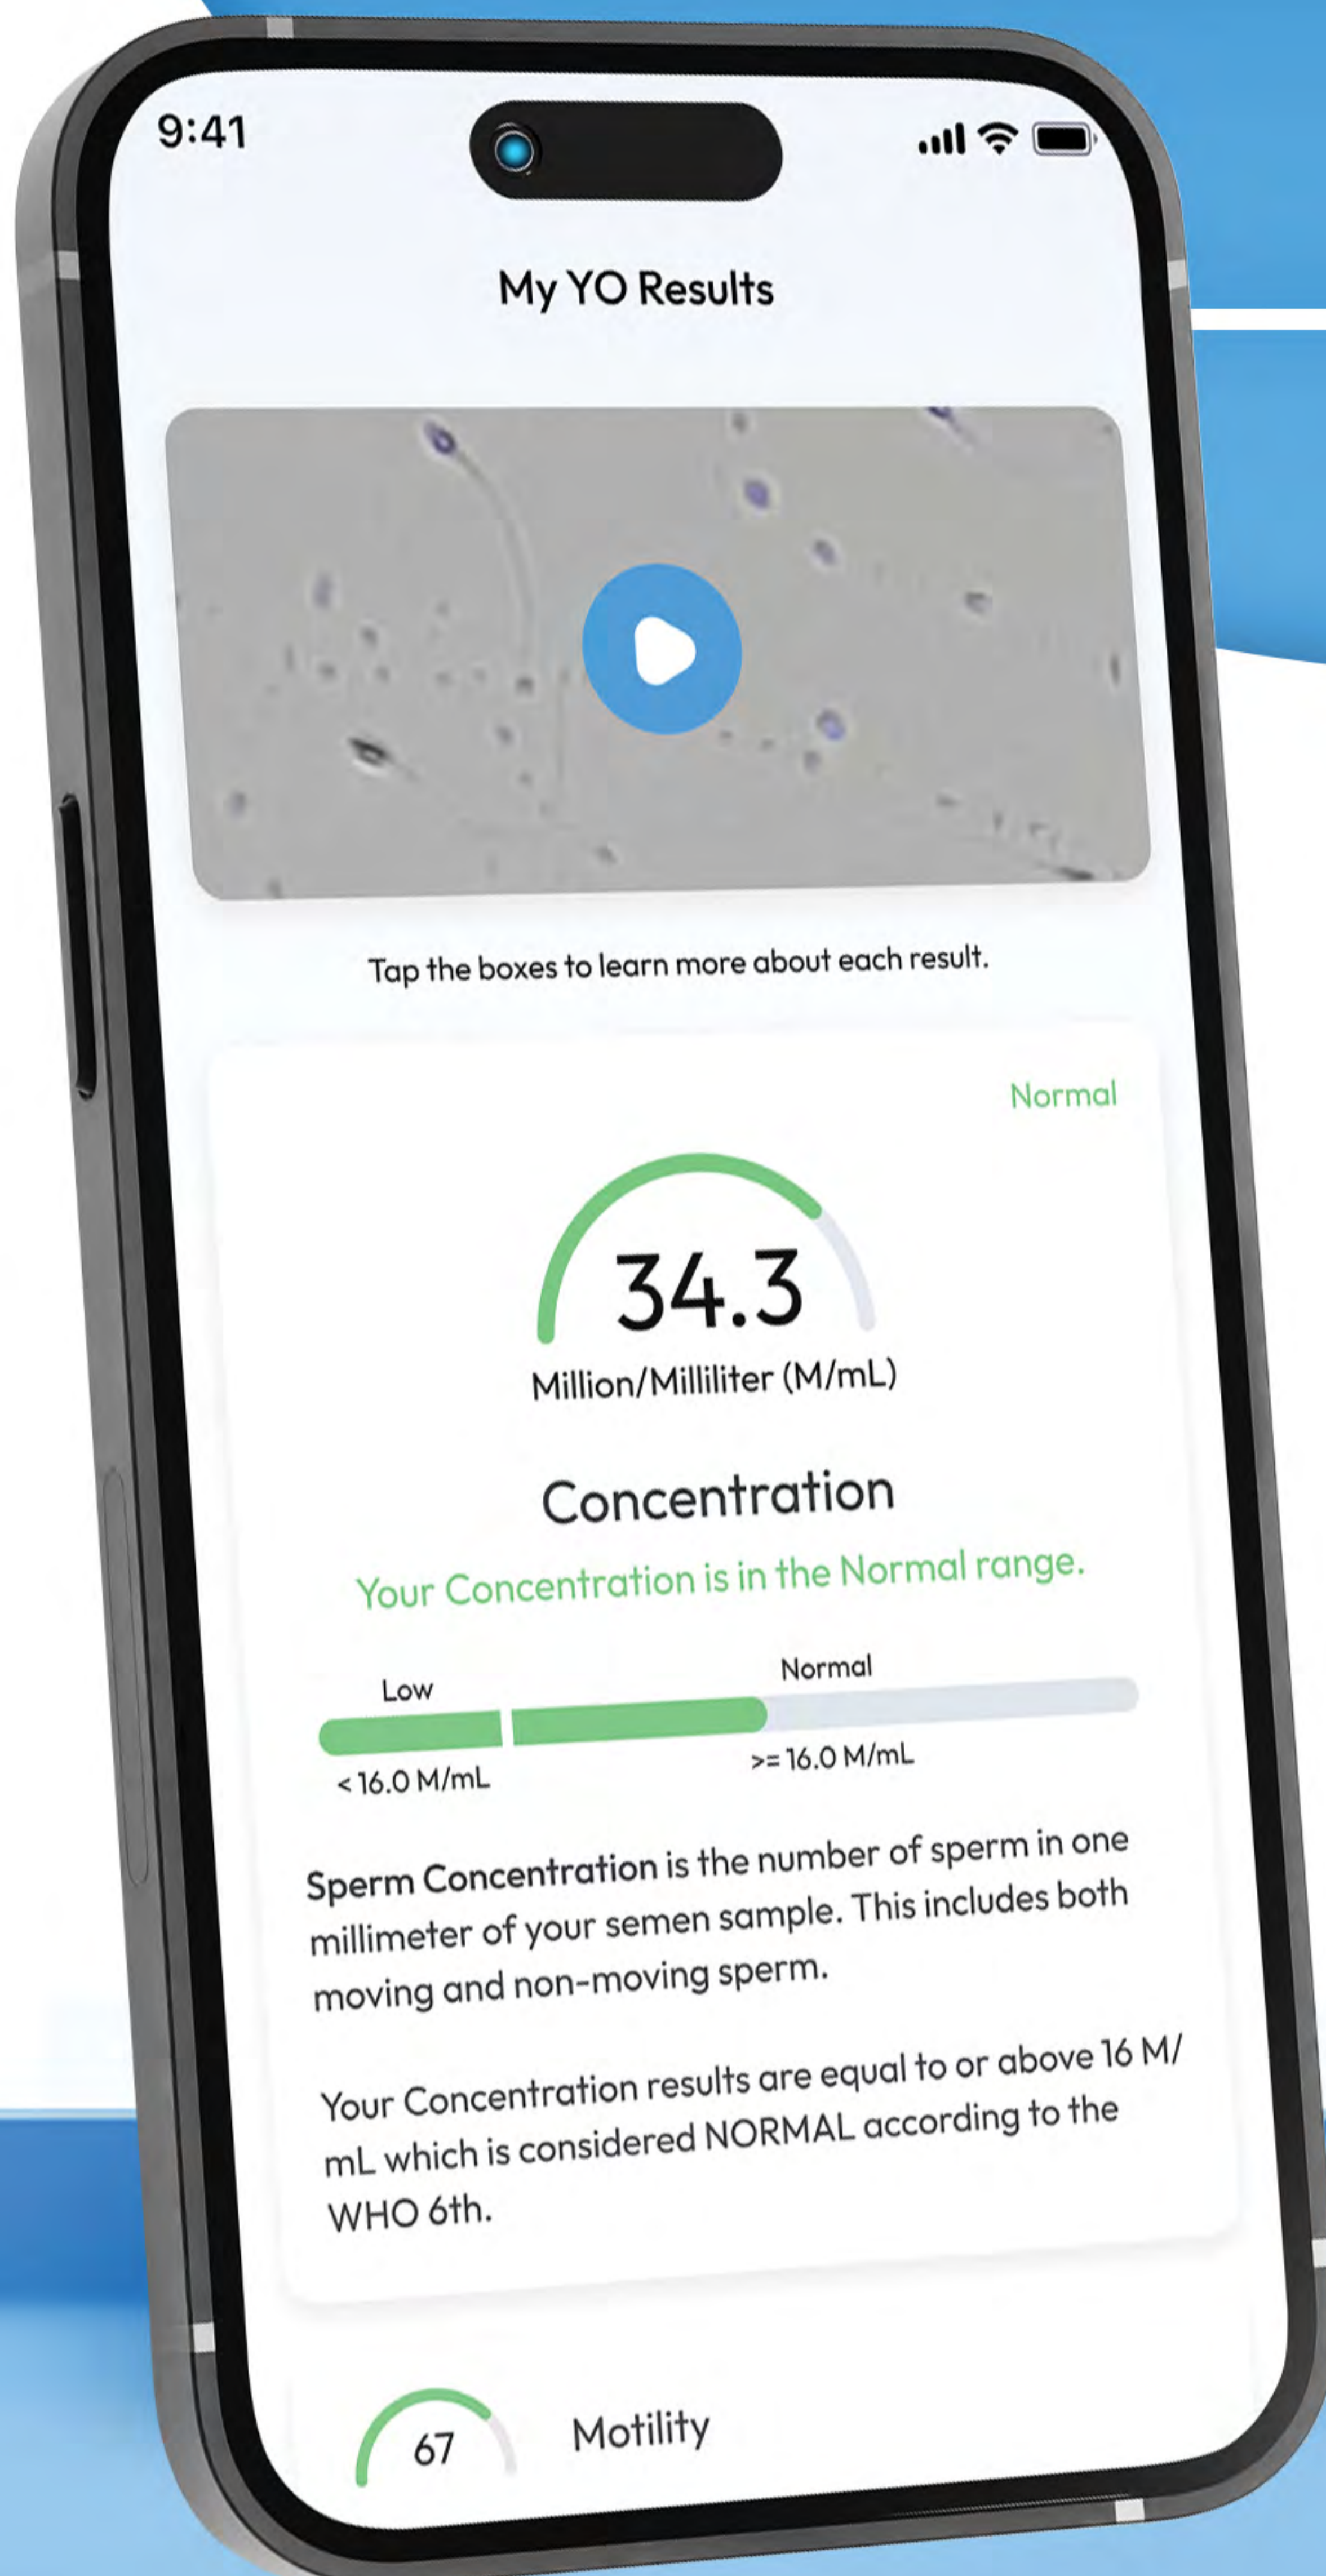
9:41

My YO Results

Tap the boxes to learn more about each result.

Normal

34.3
Million/Milliliter (M/mL)

Concentration

Your Concentration is in the Normal range.

Low
Normal
< 16.0 M/mL
>= 16.0 M/mL

Sperm Concentration is the number of sperm in one millimeter of your semen sample. This includes both moving and non-moving sperm.

Your Concentration results are equal to or above 16 M/mL which is considered NORMAL according to the WHO 6th.

67
Motility